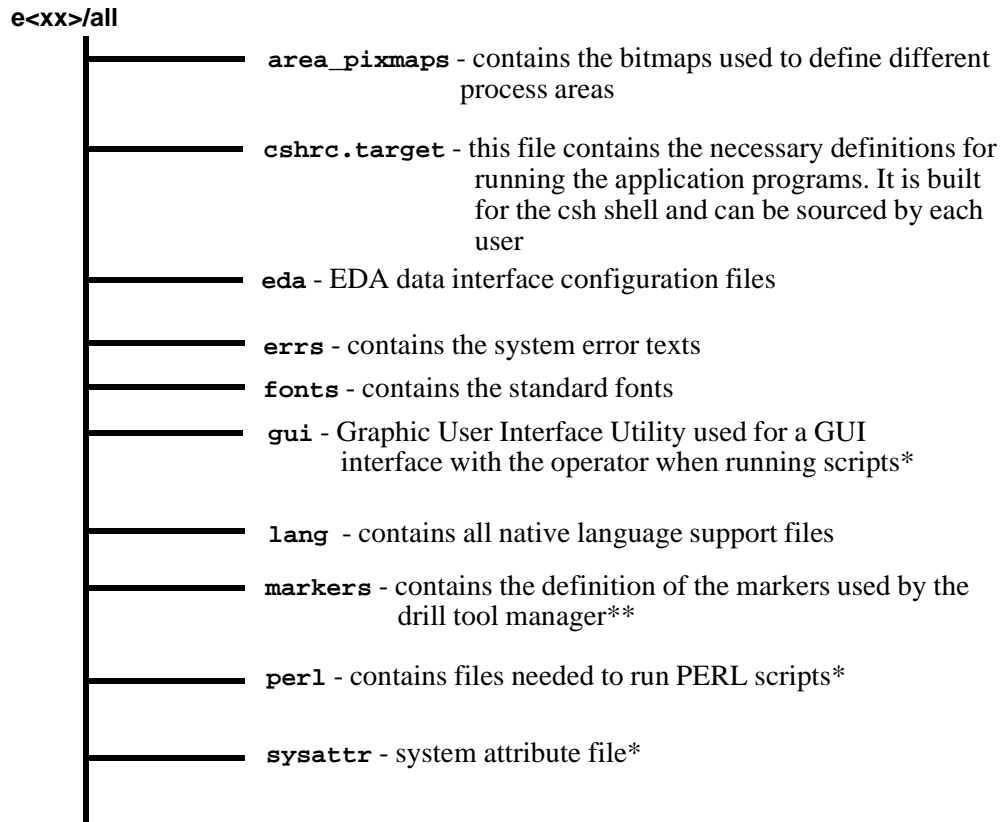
e<xx>/all

area_pixmaps - contains the bitmaps used to define different process areas

cshrc.target - this file contains the necessary definitions for running the application programs. It is built for the csh shell and can be sourced by each user

eda - EDA data interface configuration files

errs - contains the system error texts

fonts - contains the standard fonts

gui - Graphic User Interface Utility used for a GUI interface with the operator when running scripts*

lang - contains all native language support files

markers - contains the definition of the markers used by the drill tool manager**

perl - contains files needed to run PERL scripts*

sysattr - system attribute file*